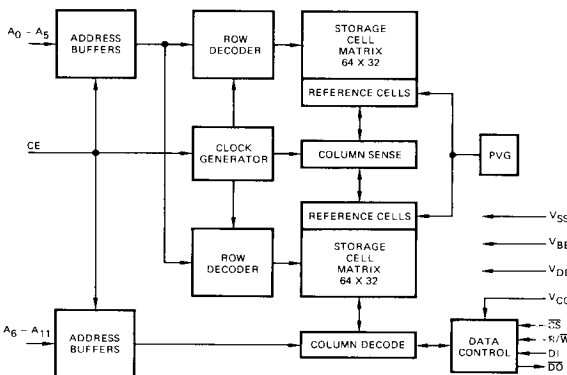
$A_0 - A_5$

ADDRESS BUFFERS

ROW DECODER

STORAGE CELL MATRIX 64 X 32

REFERENCE CELLS

CE

CLOCK GENERATOR

COLUMN SENSE

PVG

REFERENCE CELLS

ROW DECODER

STORAGE CELL MATRIX 64 X 32

$V_{SS}$

$V_{BB}$

$V_{DD}$

$V_{CC}$

$A_6 - A_{11}$

ADDRESS BUFFERS

COLUMN DECODE

DATA CONTROL

$\overline{CS}$

$R/\overline{W}$

DI

$\overline{DO}$